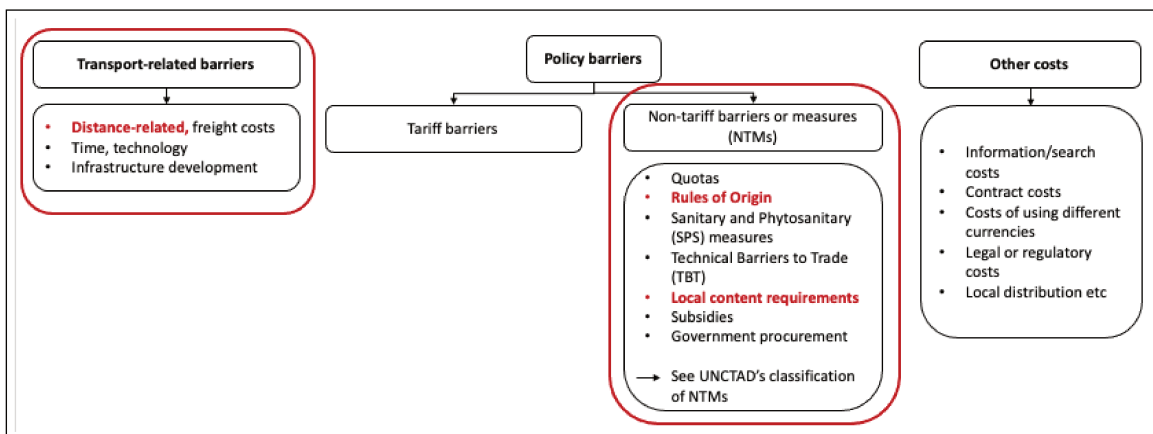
Transport-related barriers

• Distance-related, freight costs
• Time, technology
• Infrastructure development

Policy barriers

Tariff barriers

Non-tariff barriers or measures (NTMs)

• Quotas
• Rules of Origin
• Sanitary and Phytosanitary (SPS) measures
• Technical Barriers to Trade (TBT)
• Local content requirements
• Subsidies
• Government procurement

→ See UNCTAD's classification of NTMs

Other costs

• Information/search costs
• Contract costs
• Costs of using different currencies
• Legal or regulatory costs
• Local distribution etc